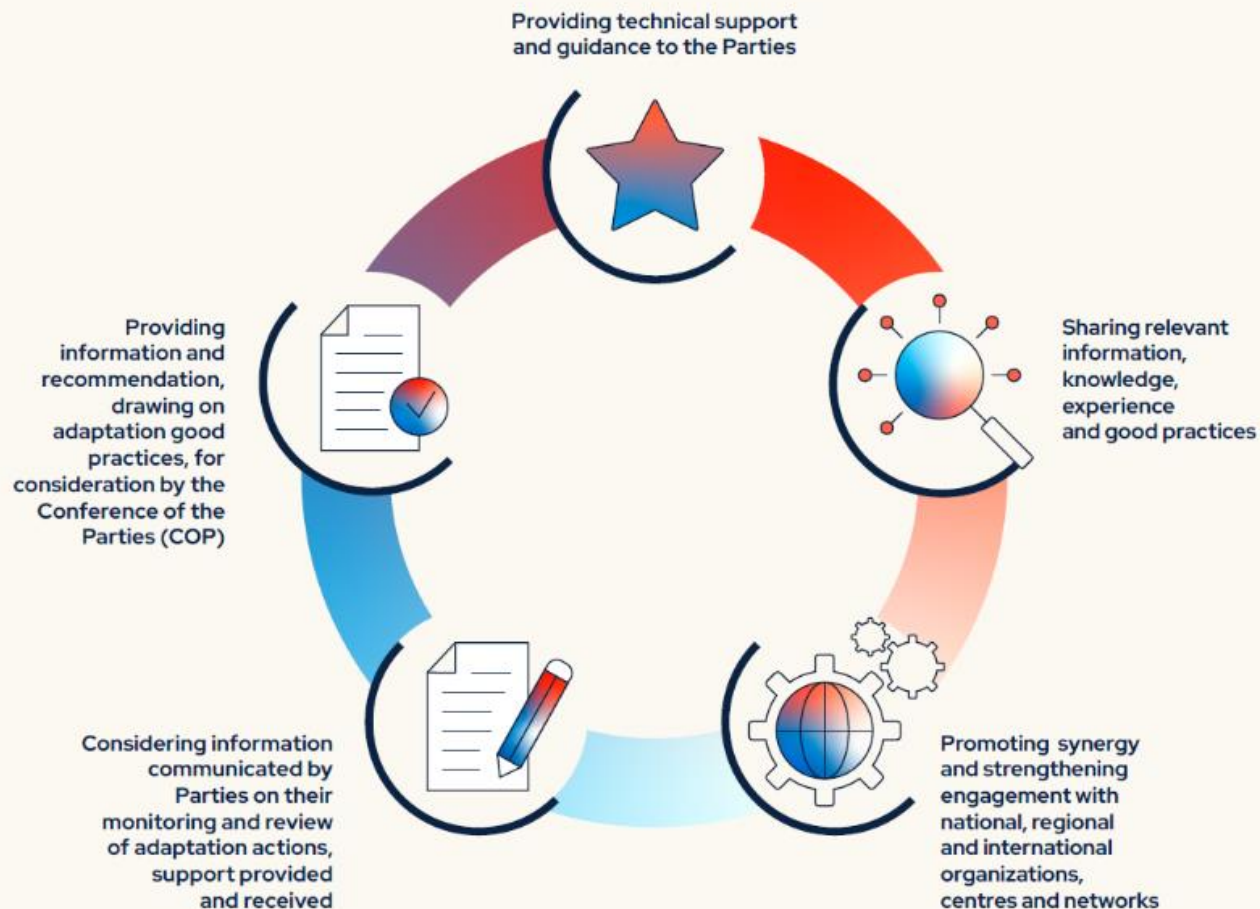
Providing technical support and guidance to the Parties

Sharing relevant information, knowledge, experience and good practices

Promoting synergy and strengthening engagement with national, regional and international organizations, centres and networks

Considering information communicated by Parties on their monitoring and review of adaptation actions, support provided and received

Providing information and recommendation, drawing on adaptation good practices, for consideration by the Conference of the Parties (COP)